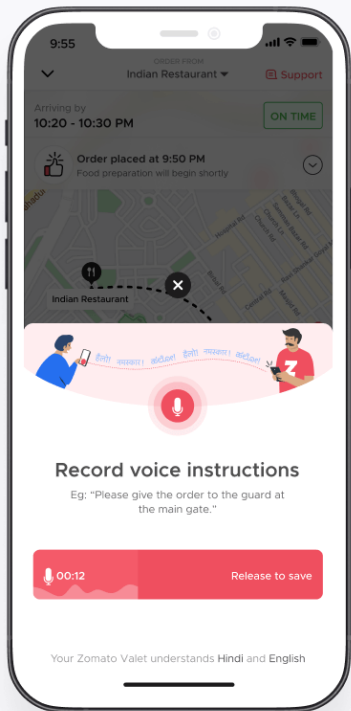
9:55

ORDER FROM
Indian Restaurant

Support

Arriving by
10:20 - 10:30 PM

ON TIME

Order placed at 9:50 PM
Food preparation will begin shortly

Indian Restaurant

हैलो नमस्कार! वणक्कम! हैलो नमस्कार! वणक्कम!

Z

Record voice instructions

Eg: "Please give the order to the guard at the main gate."

00:12

Release to save

Your Zomato Valet understands Hindi and English